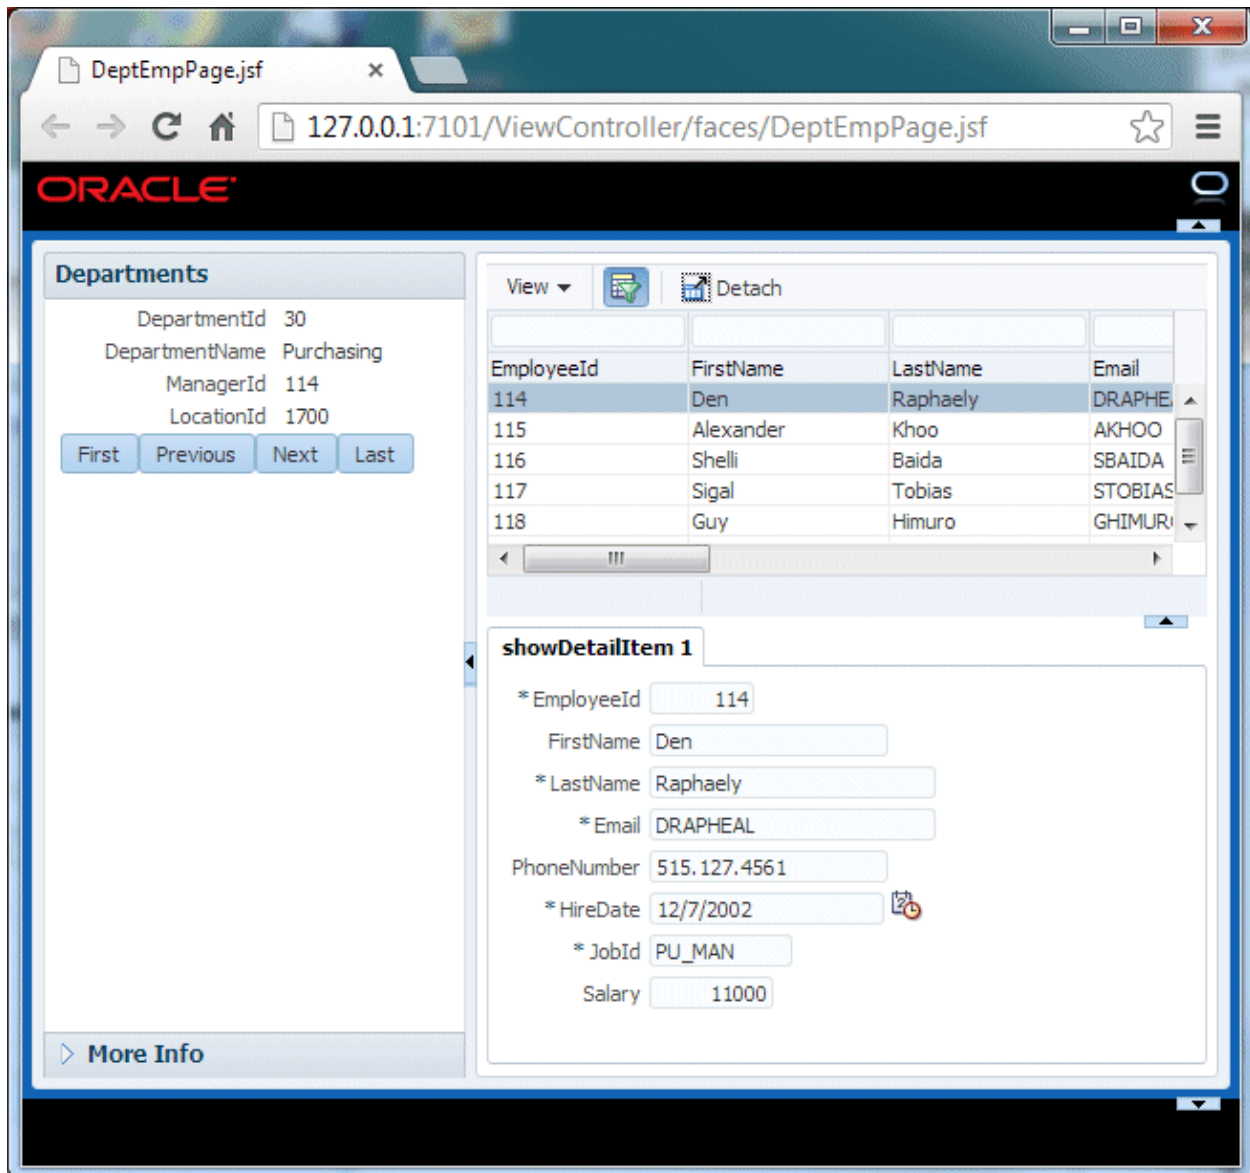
DeptEmpPage.jsf

127.0.0.1:7101/ViewController/faces/DeptEmpPage.jsf

ORACLE

Departments

DepartmentId 30
DepartmentName Purchasing
ManagerId 114
LocationId 1700

First Previous Next Last

More Info

View Detach

| EmployeeId | FirstName | LastName | Email |
|---|---|---|---|
| 114 | Den | Raphaely | DRAPHE |
| 115 | Alexander | Khoo | AKHOO |
| 116 | Shelli | Baida | SBAIDA |
| 117 | Sigal | Tobias | STOBIAS |
| 118 | Guy | Himuro | GHIMUR |

showDetailItem 1

* EmployeeId 114
FirstName Den
* LastName Raphaely
* Email DRAPHEAL
PhoneNumber 515.127.4561
* HireDate 12/7/2002
* JobId PU_MAN
Salary 11000